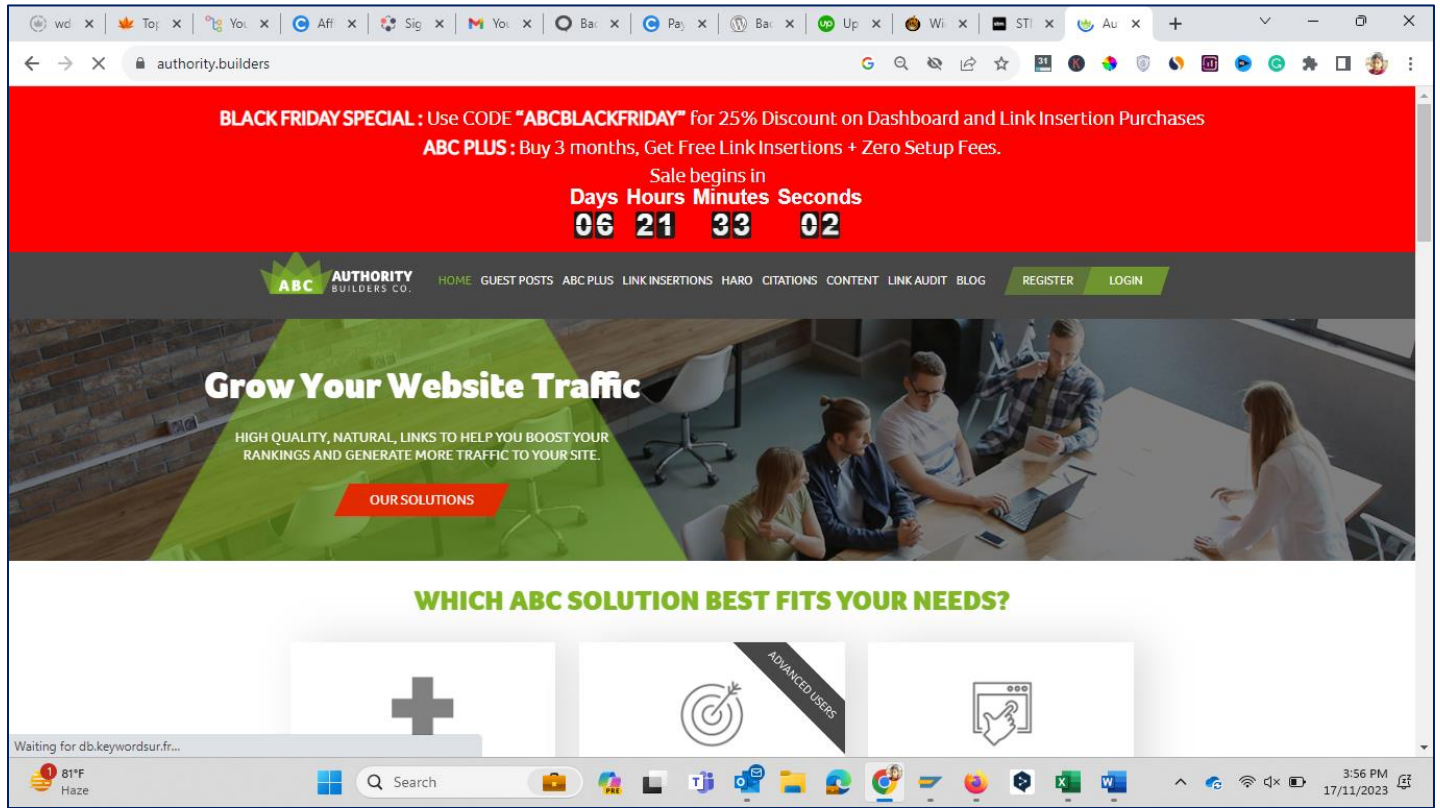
wd × Top × You × Aff × Sig × You × Bac × Pay × Bac × Up × Wi × STI × Au × +

authority.builders

BLACK FRIDAY SPECIAL : Use CODE "ABCBLACKFRIDAY" for 25% Discount on Dashboard and Link Insertion Purchases
ABC PLUS : Buy 3 months, Get Free Link Insertions + Zero Setup Fees.
Sale begins in

| Days | Hours | Minutes | Seconds |
|---|---|---|---|
| 06 | 21 | 33 | 02 |

ABC AUTHORITY BUILDERS CO.

HOME GUEST POSTS ABC PLUS LINK INSERTIONS HARO CITATIONS CONTENT LINK AUDIT BLOG REGISTER LOGIN

Grow Your Website Traffic

HIGH QUALITY, NATURAL, LINKS TO HELP YOU BOOST YOUR RANKINGS AND GENERATE MORE TRAFFIC TO YOUR SITE.

OUR SOLUTIONS

WHICH ABC SOLUTION BEST FITS YOUR NEEDS?

ADVANCED USERS

Waiting for db.keywordsur.fr...

1 81°F Haze

Search

3:56 PM
17/11/2023